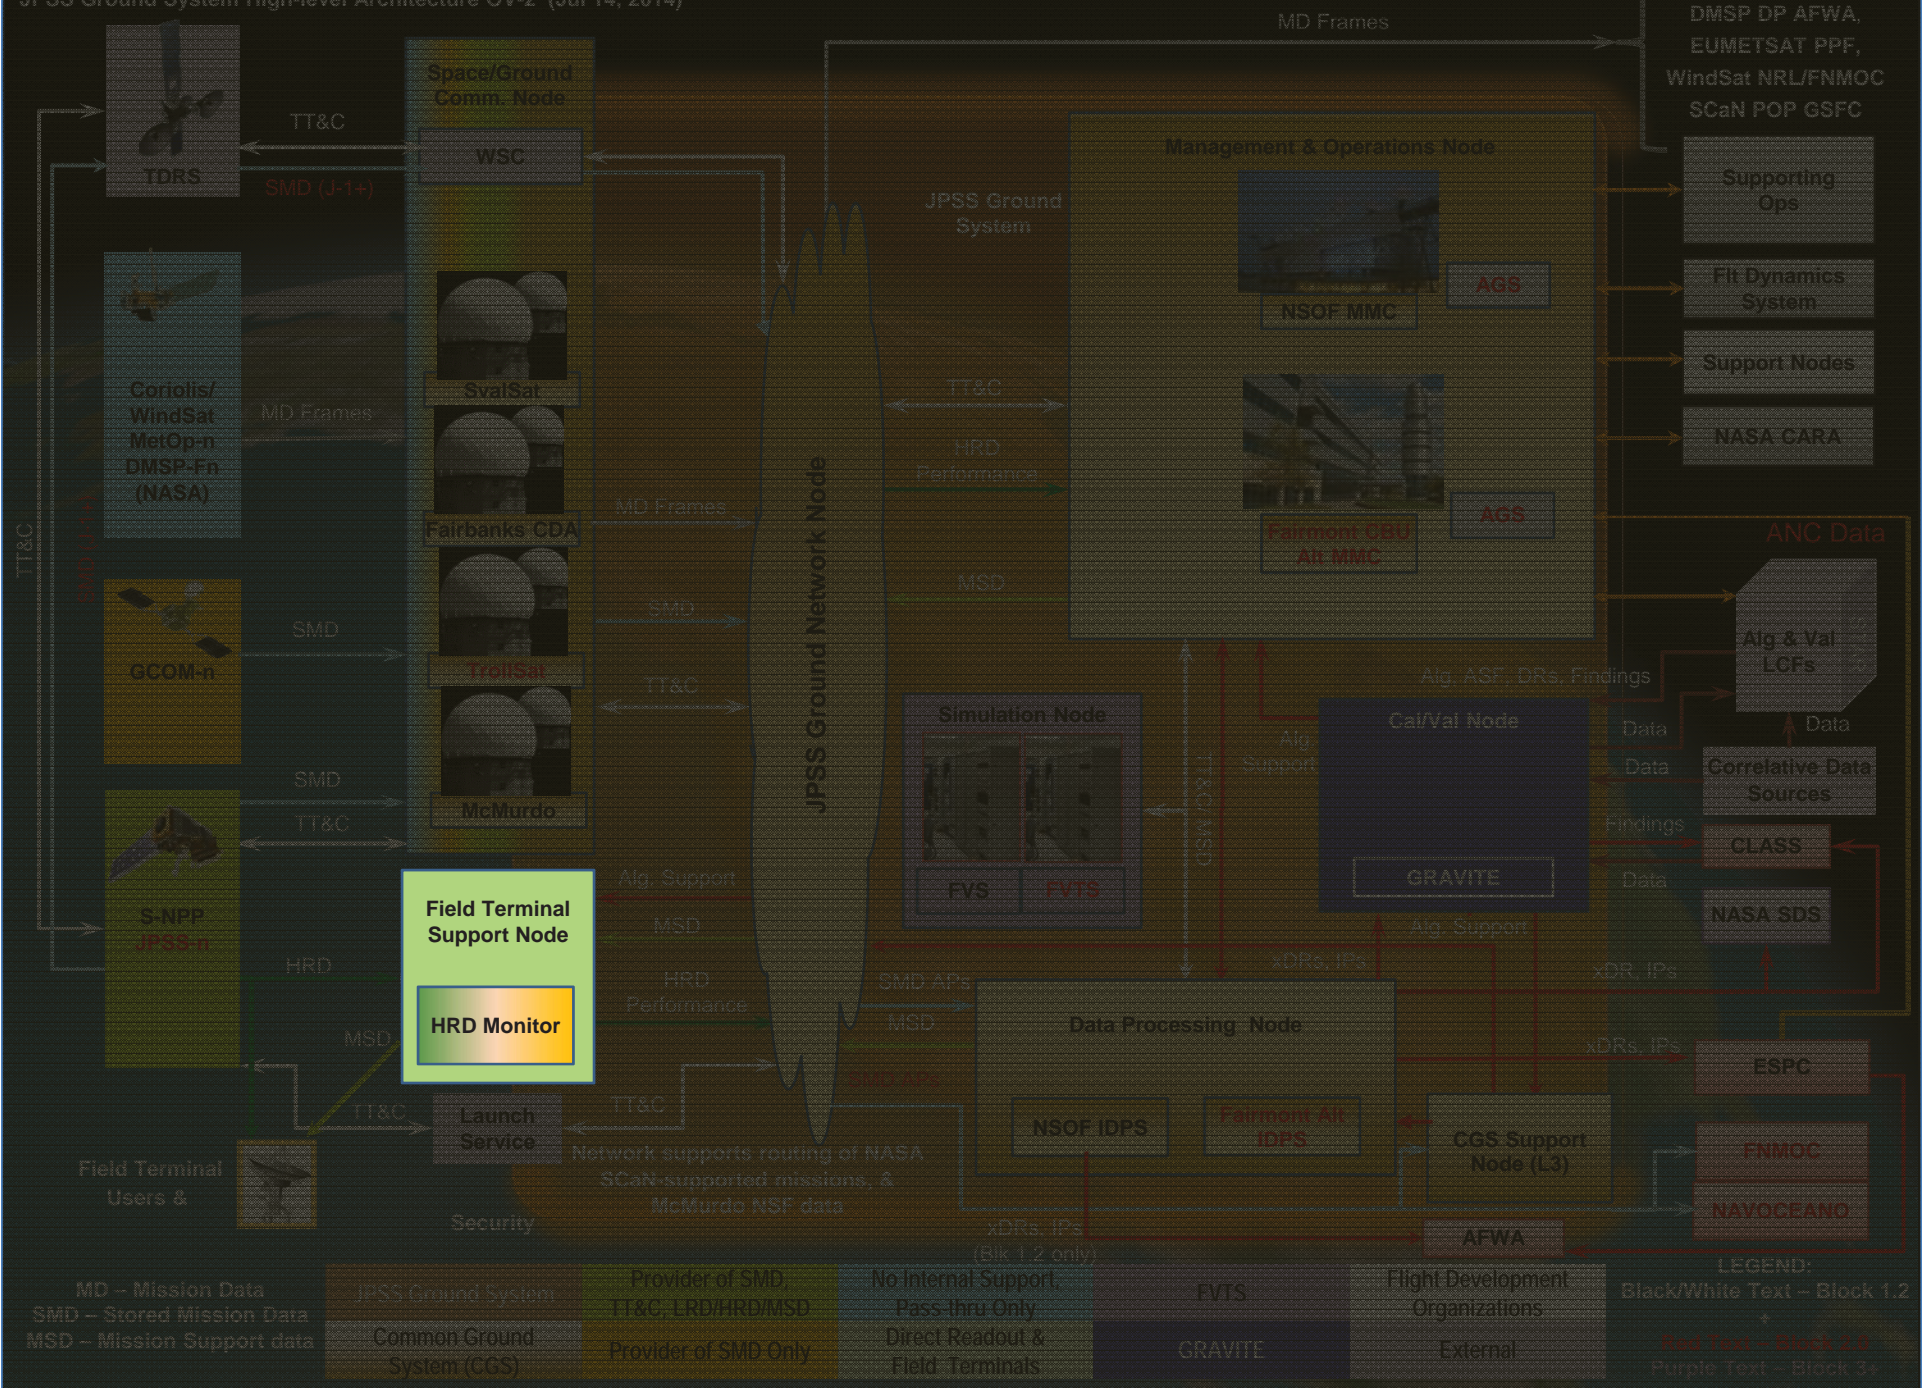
JPSS Ground System High-level Architecture OV-2 (Jul 14, 2014)

MD Frames

DMSP DP AFWA,
EUMETSAT PPF,
WindSat NRL/FNMOC
SCaN POP GSFC

TDRS

TT&C

SMD (J-1+)

Space/Ground Comm. Node

WSC

Management & Operations Node

JPSS Ground System

Supporting Ops

Flt Dynamics System

Support Nodes

NASA CARA

NSOF MMC

AGS

AGS

Fairmont CBU Alt MMC

ANC Data

Coriolis/ WindSat MetOp-n DMSP-Fn (NASA)

MD Frames

SvalSat

Fairbanks CDA

MD Frames

TT&C

HRD Performance

MSD

SMD (J-1+)

TT&C

GCOM-n

SMD

TrollSat

SMD

TT&C

JPSS Ground Network Node

Alg & Val LCFs

Alg, ASF, DRs, Findings

Simulation Node

Cal/Val Node

Alg. Support

Data

Data

Data

Correlative Data Sources

SMD

TT&C

McMurdo

CSPP (LK) 1.1

FVS

FVTS

Findings

CLASS

GRAVITE

Data

NASA SDS

S-NPP
JPSS-n

Field Terminal Support Node

Alg. Support

MSD

Alg. Support

xDRs, IPs

xDR, IPs

HRD

HRD Monitor

HRD Performance

SMD APs

MSD

Data Processing Node

MSD

SMD APs

xDRs, IPs

ESPC

TT&C

Launch Service

TT&C

NSOF IDPS

Fairmont Alt IDPS

CGS Support Node (L3)

FNMOC

Field Terminal Users &

Network supports routing of NASA SCaN-supported missions, & McMurdo NSF data

NAVOCEANO

Security

xDRs, IPs (Blk 1.2 only)

AFWA

MD – Mission Data
SMD – Stored Mission Data
MSD – Mission Support data

| JPSS Ground System | Provider of SMD, TT&C, LRD/HRD/MSD | No Internal Support, Pass-thru Only | FVTS | Flight Development Organizations |
|---|---|---|---|---|
| Common Ground System (CGS) | Provider of SMD Only | Direct Readout & Field Terminals | GRAVITE | External |

LEGEND:
Black/White Text – Block 1.2
+
Red Text – Block 2.0
Purple Text – Block 3+